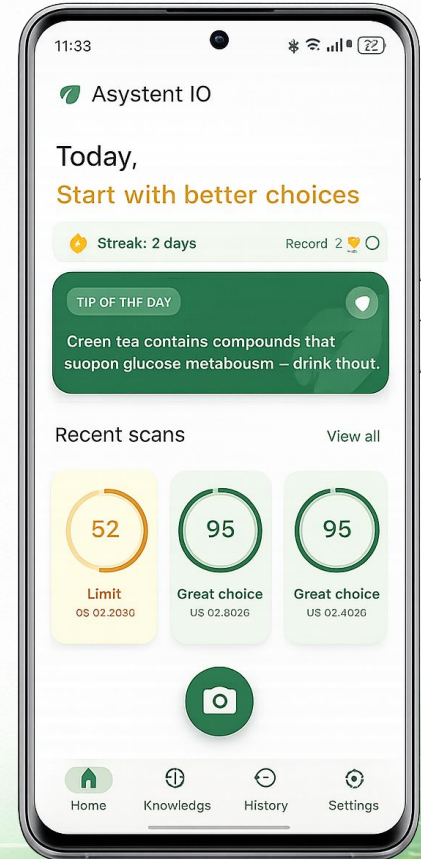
11:33 22

Asystent IO

Today,
Start with better choices

Streak: 2 days Record 2

TIP OF THF DAY
Creen tea contains compounds that suopon glucose metabousm – drink thout.

Recent scans View all

52
Limit
OS 02.2030

95
Great choice
US 02.8026

95
Great choice
US 02.4026

Home Knowledgs History Settings